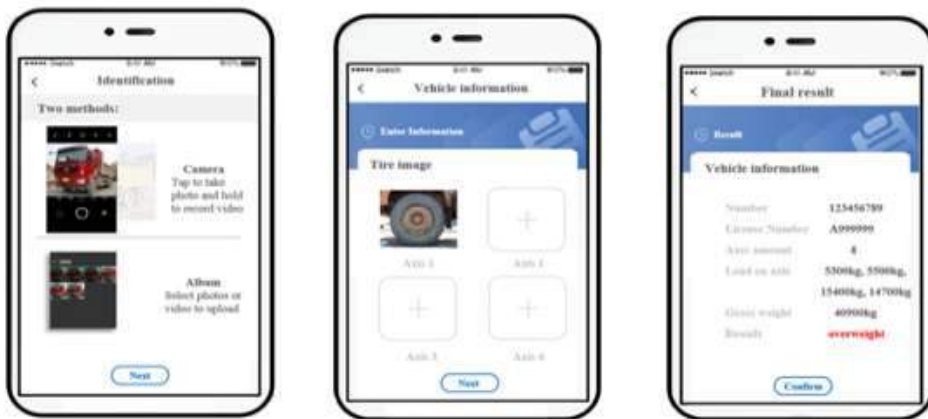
<
Identification
Two methods:
Camera
Tap to take photo and hold to record video
Album
Select photos or video to upload
Next

<
Vehicle information
Enter Information
Tire image
Axis 1
Axis 2
Axis 3
Axis 4
Next

<
Final result
Result
Vehicle information
Number 123456789
License Number A999999
Axis amount 4
Load on axis 5500kg, 5500kg, 15400kg, 14700kg
Gross weight 40900kg
Results overweight
Confirm